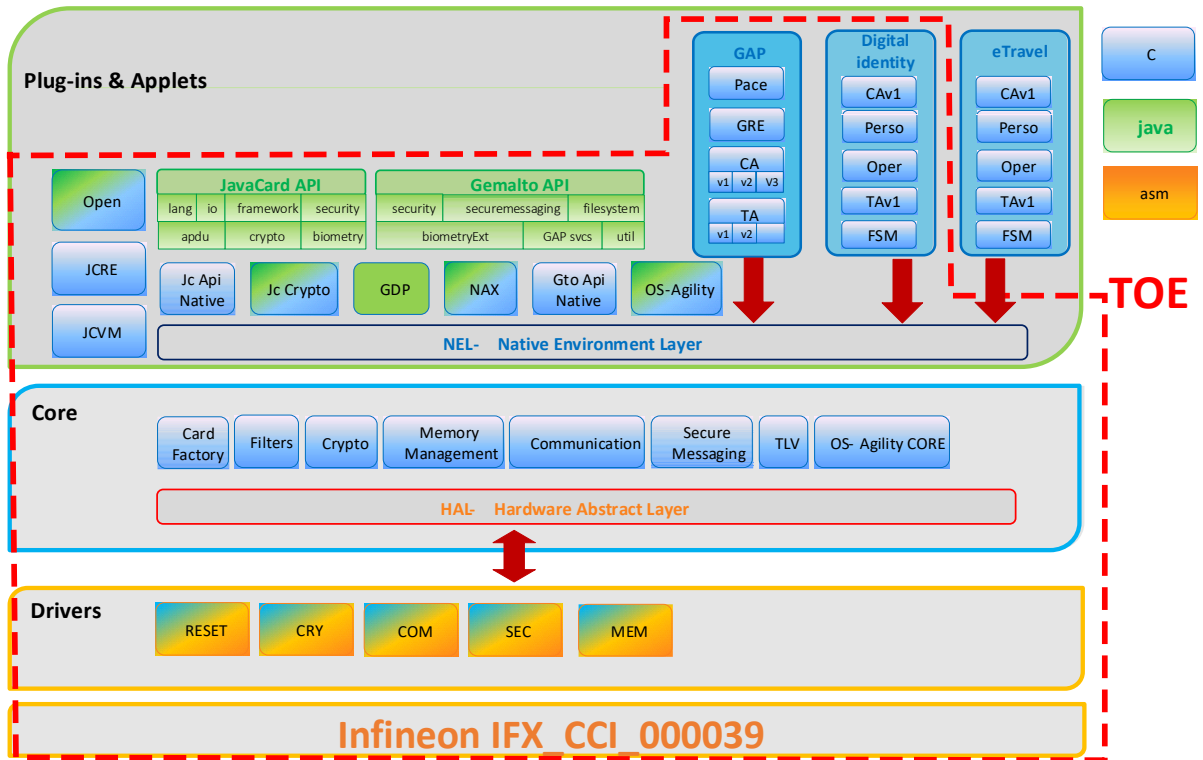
Plug-ins & Applets

GAP
Pace
GRE
CA
v1 v2 V3
TA
v1 v2

Digital identity
CAv1
Perso
Oper
TAv1
FSM

eTravel
CAv1
Perso
Oper
TAv1
FSM

C
java
asm

TOE

Open
JCRE
JCVM

JavaCard API
lang io framework security
apdu crypto biometry

Gemalto API
security securemessaging filesystem
biometryExt GAP svcs util

Jc Api Native
Jc Crypto
GDP
NAX
Gto Api Native
OS-Agility

NEL- Native Environment Layer

Core
Card Factory
Filters
Crypto
Memory Management
Communication
Secure Messaging
TLV
OS- Agility CORE

HAL- Hardware Abstract Layer

Drivers
RESET
CRY
COM
SEC
MEM

Infineon IFX_CCI_000039